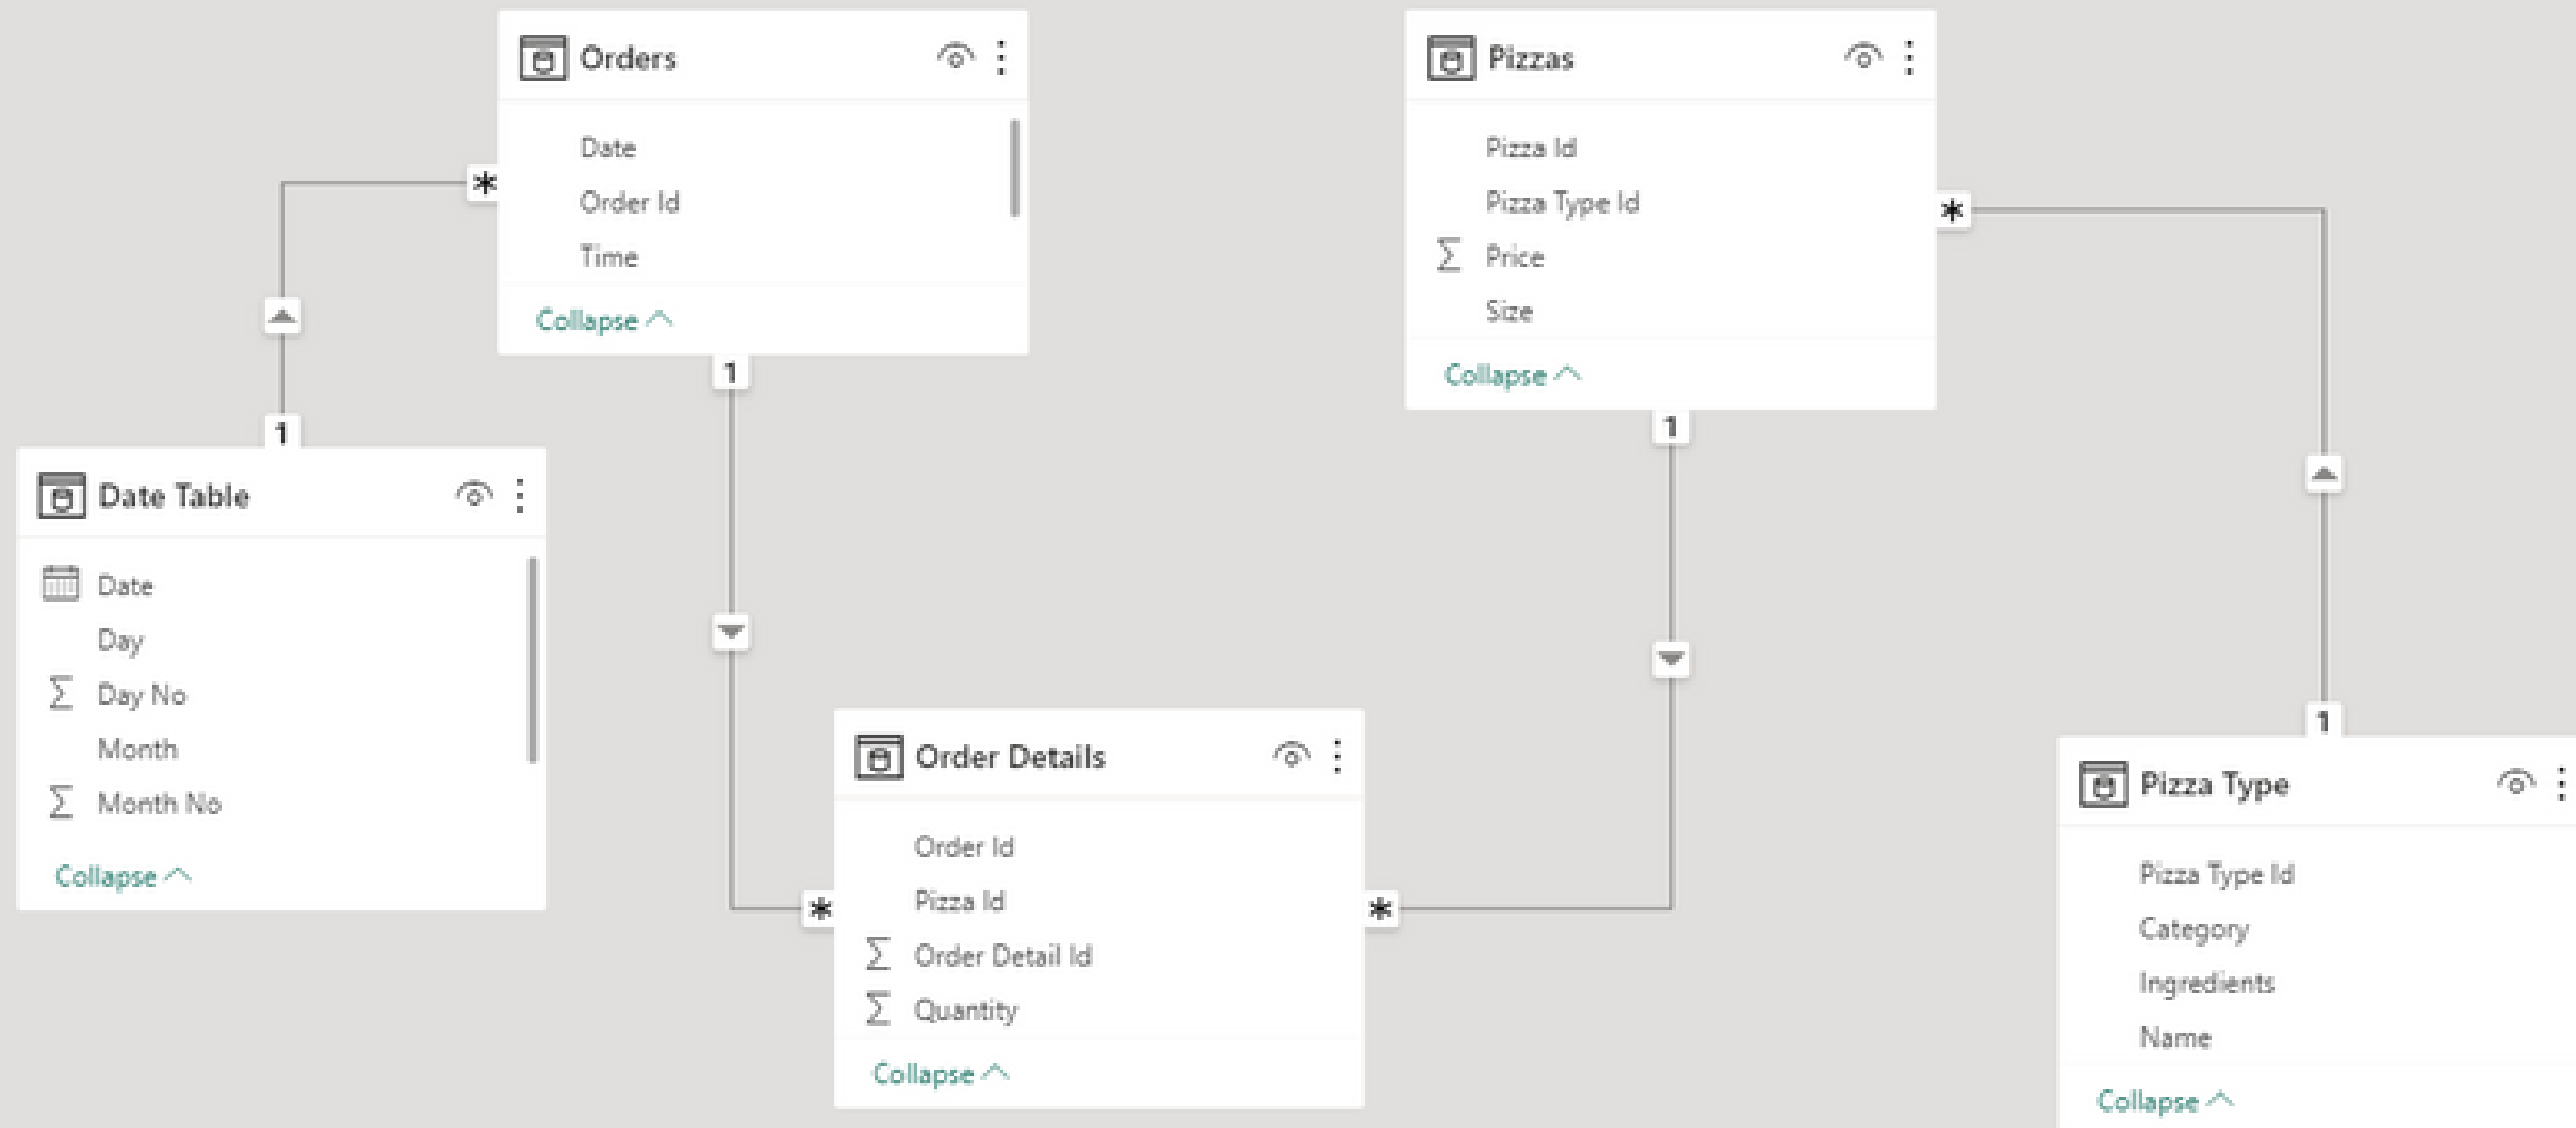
Orders

Date
Order Id
Time

Collapse

Pizzas

Pizza Id
Pizza Type Id
$\sum$ Price
Size

Collapse

*

1

1

*

1

*

Date Table

Date
Day
$\sum$ Day No
Month
$\sum$ Month No

Collapse

1

Order Details

Order Id
Pizza Id
$\sum$ Order Detail Id
$\sum$ Quantity

Collapse

*

*

1

Pizza Type

Pizza Type Id
Category
Ingredients
Name

Collapse